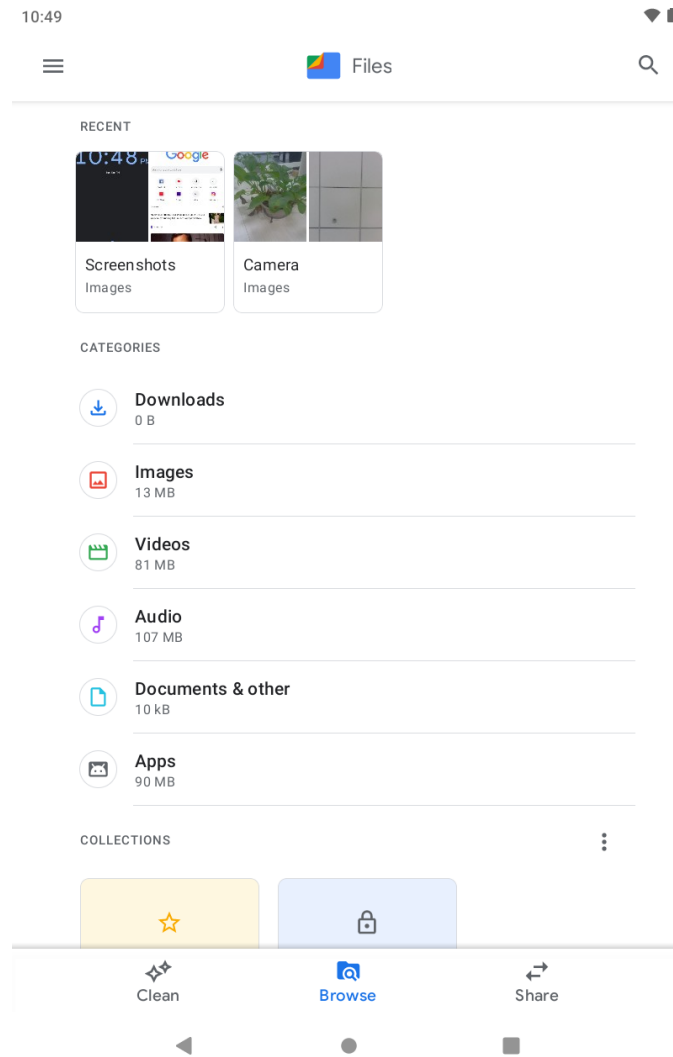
10:49

Files

RECENT

10:48 Google

Screenshots
Images

Camera
Images

CATEGORIES

Downloads
0 B

Images
13 MB

Videos
81 MB

Audio
107 MB

Documents & other
10 kB

Apps
90 MB

COLLECTIONS

Clean

Browse

Share